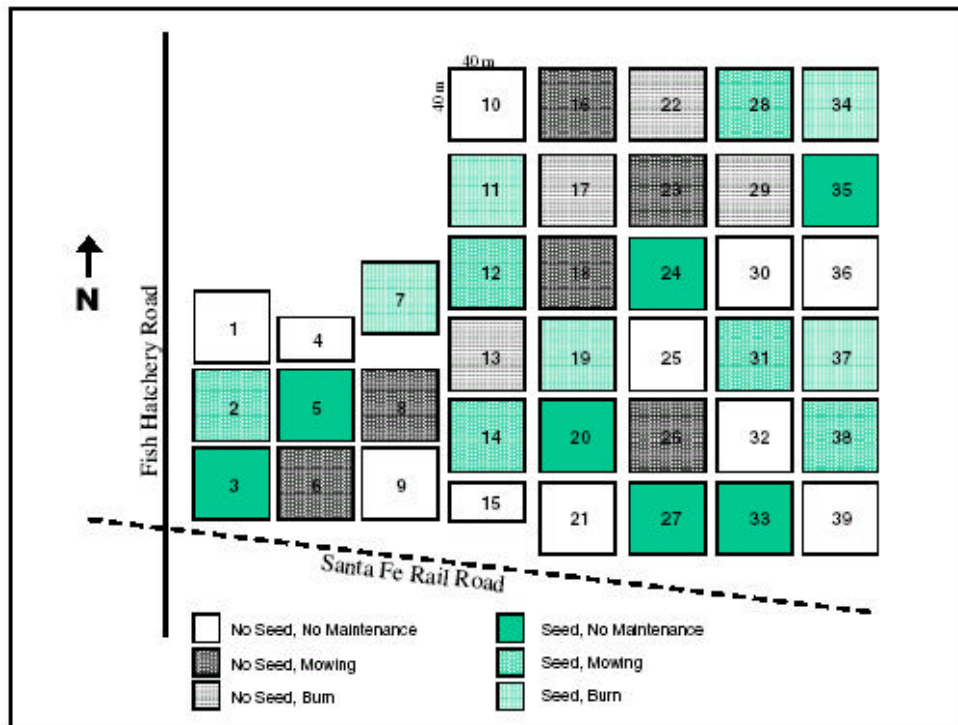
40 m
40 m
10
16
22
28
34
11
17
23
29
35
N
Fish Hatchery Road
12
18
24
30
36
7
1
4
13
19
25
31
37
2
5
8
14
20
26
32
38
3
6
9
15
21
27
33
39
Santa Fe Rail Road

No Seed, No Maintenance
Seed, No Maintenance
No Seed, Mowing
Seed, Mowing
No Seed, Burn
Seed, Burn